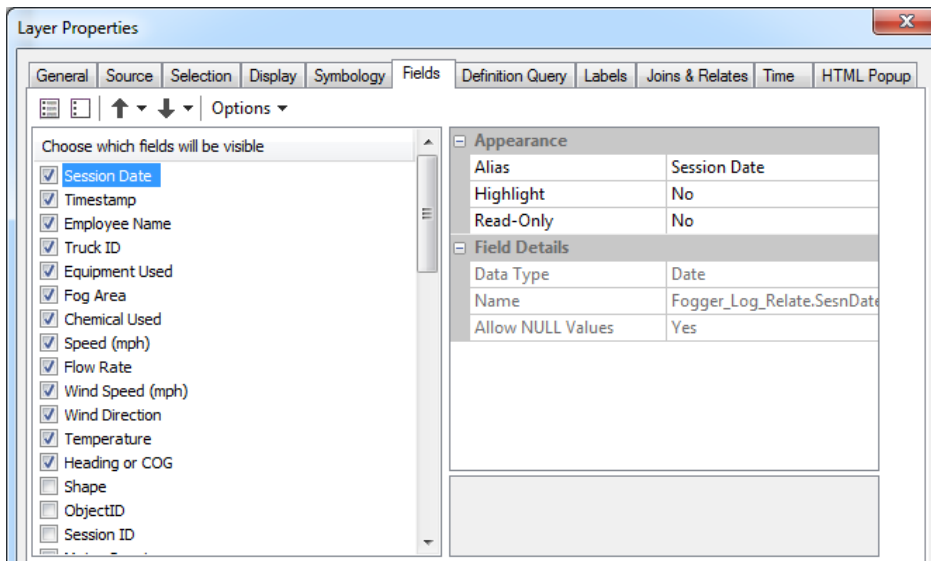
Layer Properties

General | Source | Selection | Display | Symbology | Fields | Definition Query | Labels | Joins & Relates | Time | HTML Popup

Options

Choose which fields will be visible
Session Date
Timestamp
Employee Name
Truck ID
Equipment Used
Fog Area
Chemical Used
Speed (mph)
Flow Rate
Wind Speed (mph)
Wind Direction
Temperature
Heading or COG
Shape
ObjectID
Session ID
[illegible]

| Appearance | |
|---|---|
| Alias | Session Date |
| Highlight | No |
| Read-Only | No |
| Field Details | |
| Data Type | Date |
| Name | Fogger_Log_Relate.SesnDate |
| Allow NULL Values | Yes |